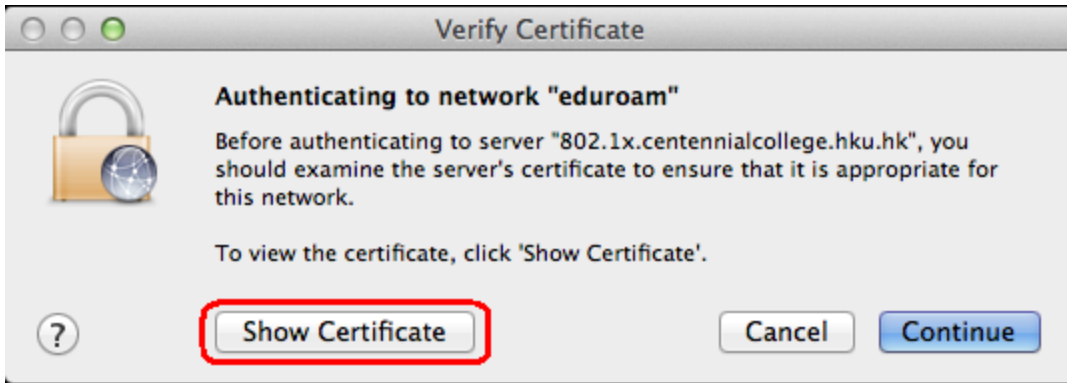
Verify Certificate

Authenticating to network "eduroam"

Before authenticating to server "802.1x.centennialcollege.hku.hk", you should examine the server's certificate to ensure that it is appropriate for this network.

To view the certificate, click 'Show Certificate'.

?

Show Certificate

Cancel

Continue